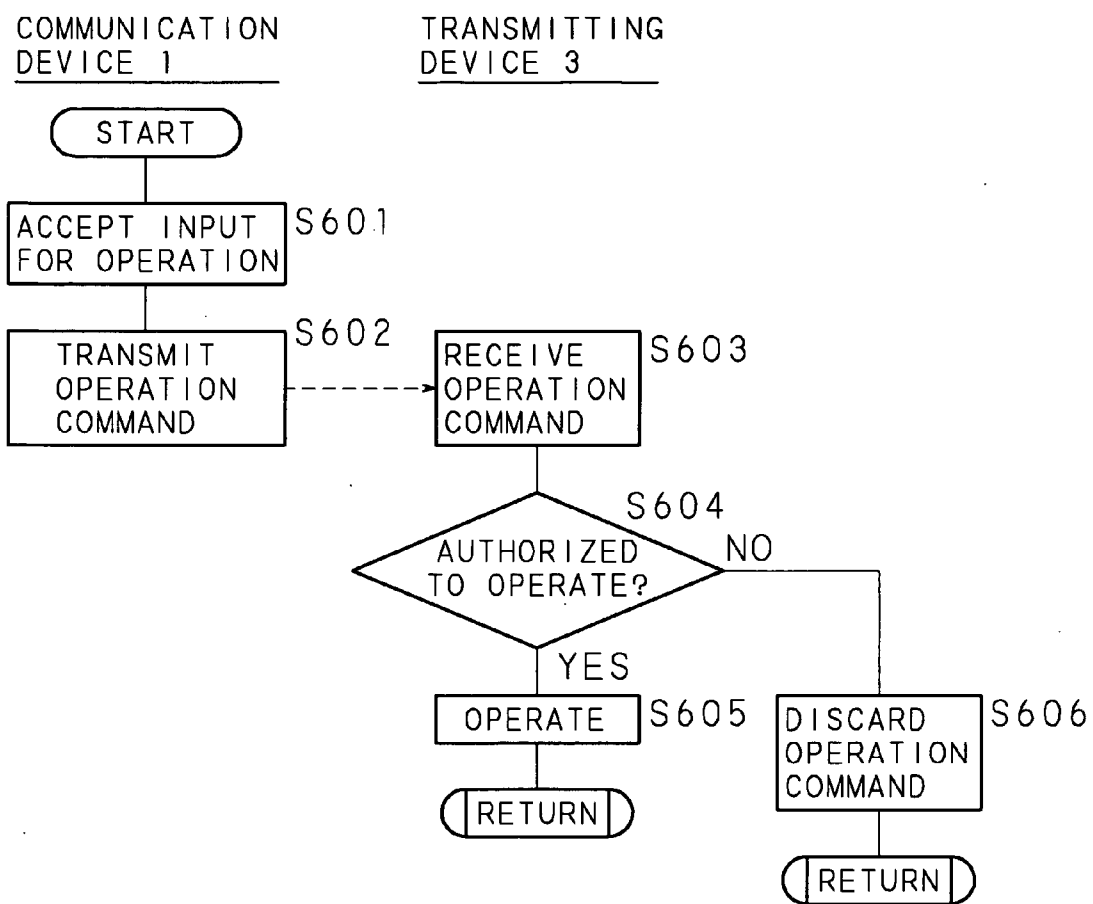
COMMUNICATION DEVICE 1

TRANSMITTING DEVICE 3

START

ACCEPT INPUT FOR OPERATION

S601

TRANSMIT OPERATION COMMAND

S602

RECEIVE OPERATION COMMAND

S603

S604

AUTHORIZED TO OPERATE?

NO

YES

OPERATE

S605

DISCARD OPERATION COMMAND

S606

RETURN

RETURN